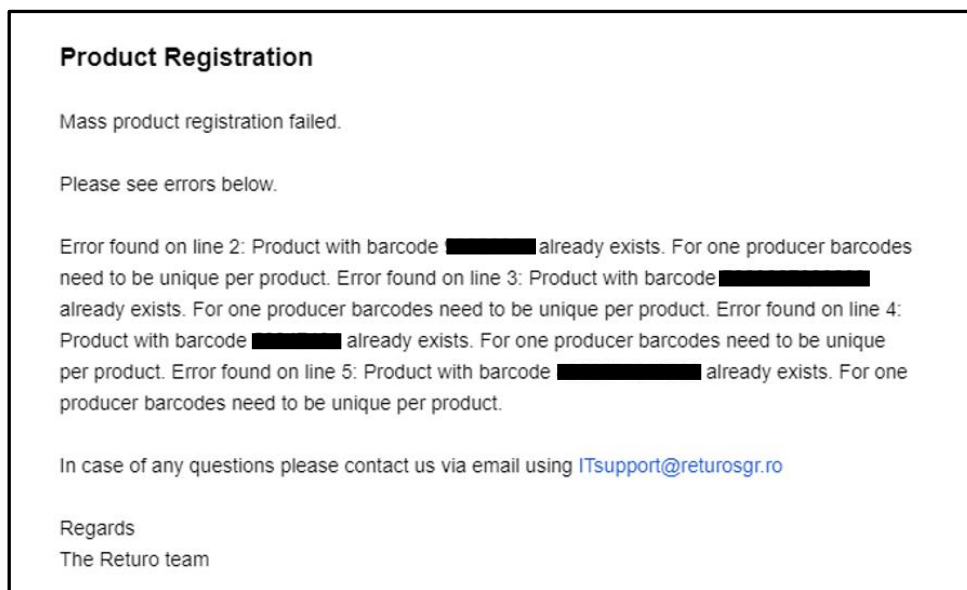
Product Registration

Mass product registration failed.

Please see errors below.

Error found on line 2: Product with barcode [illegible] already exists. For one producer barcodes need to be unique per product. Error found on line 3: Product with barcode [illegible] already exists. For one producer barcodes need to be unique per product. Error found on line 4: Product with barcode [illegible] already exists. For one producer barcodes need to be unique per product. Error found on line 5: Product with barcode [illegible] already exists. For one producer barcodes need to be unique per product.

In case of any questions please contact us via email using ITsupport@returosgr.ro

Regards
The Returo team